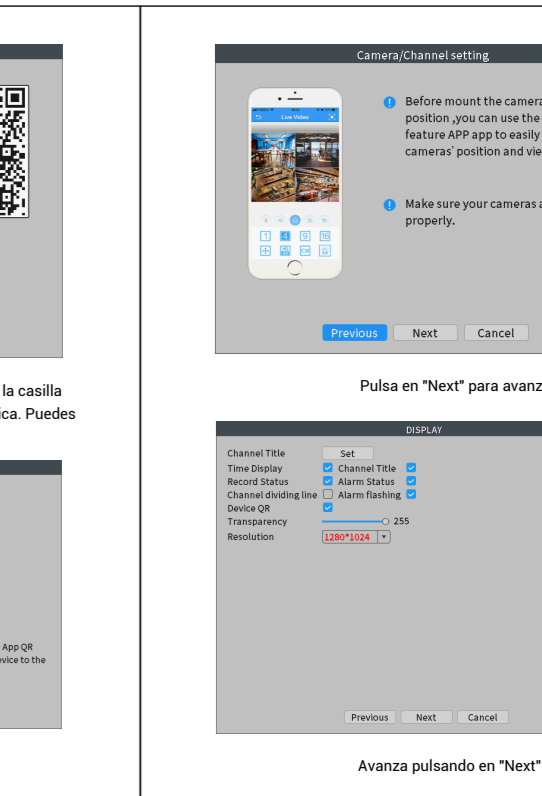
la casilla
ica. Puedes

App QR
evice to the

Camera/Channel setting

Live Video

1 4 9 16

Before mount the camera
position ,you can use the
feature APP app to easily
cameras' position and vie

Make sure your cameras a
properly.

Previous Next Cancel

Pulsa en "Next" para avanz

DISPLAY

Channel Title Set
Time Display Channel Title
Record Status Alarm Status
Channel dividing line Alarm flashing
Device QR
Transparency 255
Resolution 1280*1024

Previous Next Cancel

Avanza pulsando en "Next"